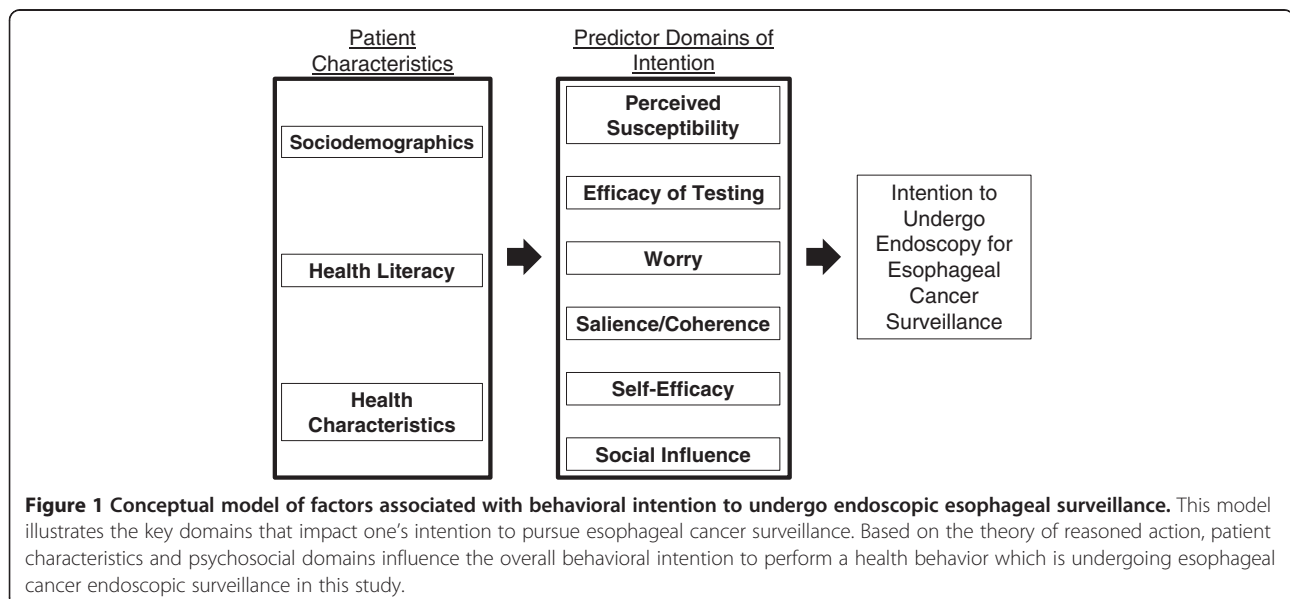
Patient Characteristics

Sociodemographics

Health Literacy

Health Characteristics

Predictor Domains of Intention

Perceived Susceptibility

Efficacy of Testing

Worry

Salience/Coherence

Self-Efficacy

Social Influence

Intention to Undergo Endoscopy for Esophageal Cancer Surveillance

**Figure 1 Conceptual model of factors associated with behavioral intention to undergo endoscopic esophageal surveillance.** This model illustrates the key domains that impact one's intention to pursue esophageal cancer surveillance. Based on the theory of reasoned action, patient characteristics and psychosocial domains influence the overall behavioral intention to perform a health behavior which is undergoing esophageal cancer endoscopic surveillance in this study.